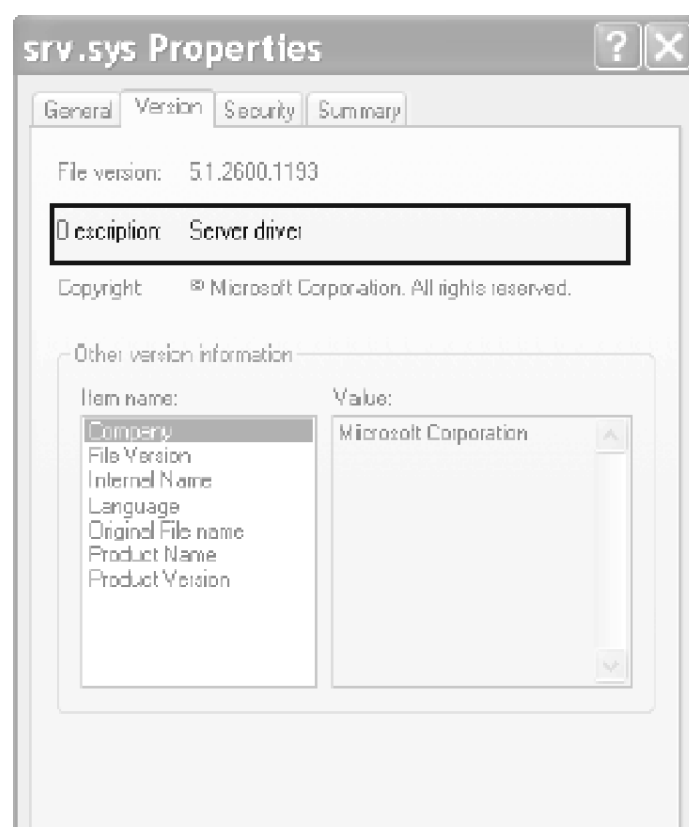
srv.sys Properties

General Version Security Summary

File version: 5.1.2600.1193

Description: Server driver

Copyright © Microsoft Corporation. All rights reserved.

Other version information

Item name:
Company
File Version
Internal Name
Language
Original File name
Product Name
Product Version

Value:
Microsoft Corporation